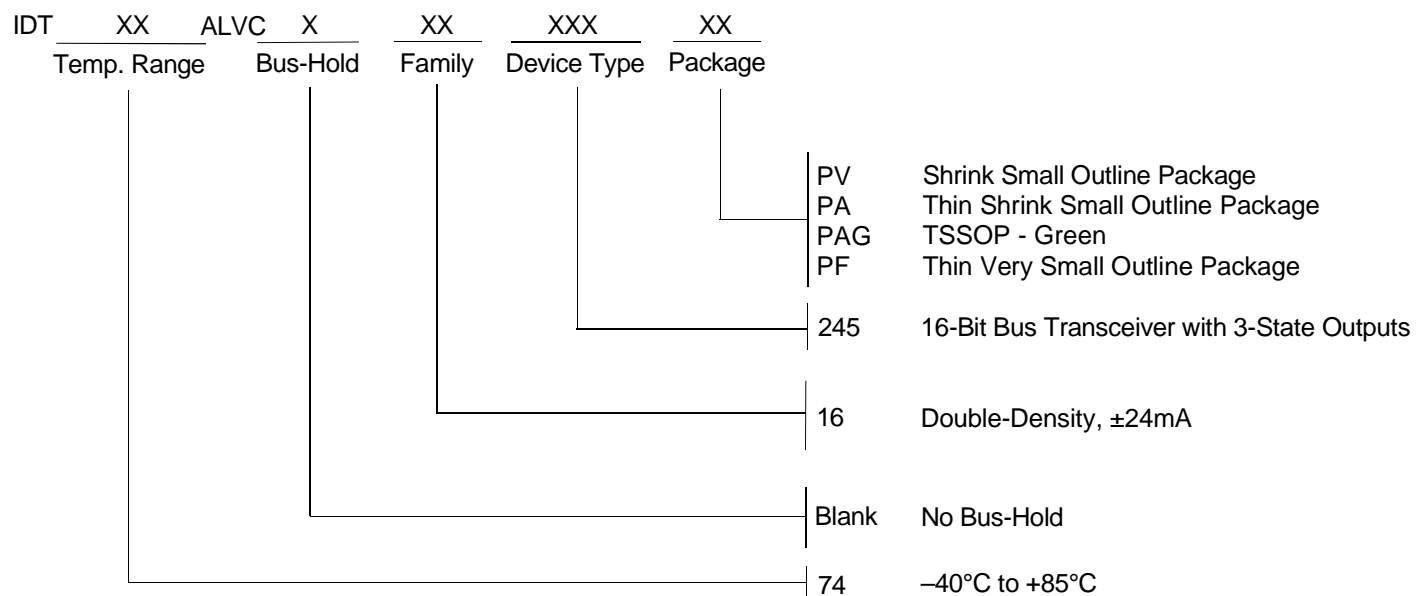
IDT XX ALVC X XX XXX XX
Temp. Range Bus-Hold Family Device Type Package

PV Shrink Small Outline Package
PA Thin Shrink Small Outline Package
PAG TSSOP - Green
PF Thin Very Small Outline Package

245 16-Bit Bus Transceiver with 3-State Outputs

16 Double-Density, ±24mA

Blank No Bus-Hold

74 –40°C to +85°C